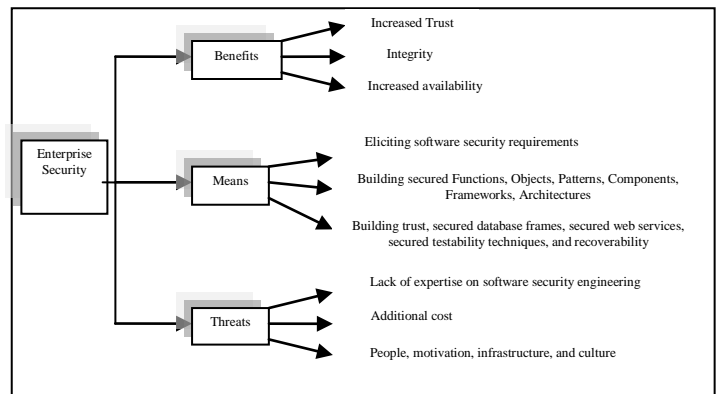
Enterprise Security

Benefits

Increased Trust

Integrity

Increased availability

Means

Eliciting software security requirements

Building secured Functions, Objects, Patterns, Components, Frameworks, Architectures

Building trust, secured database frames, secured web services, secured testability techniques, and recoverability

Threats

Lack of expertise on software security engineering

Additional cost

People, motivation, infrastructure, and culture